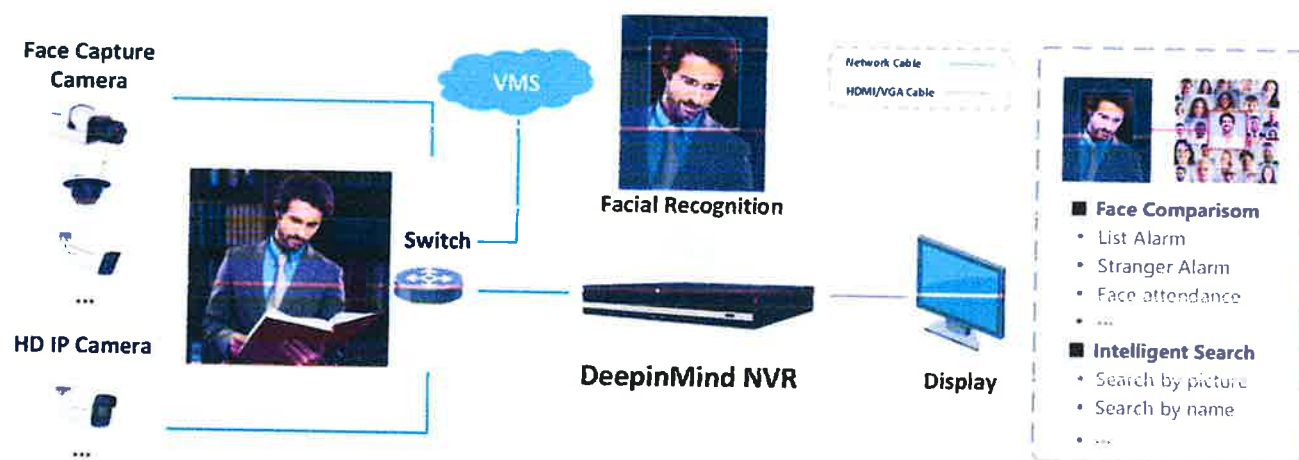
Face Capture Camera

...

HD IP Camera

...

VMS

Switch

Facial Recognition

DeepinMind NVR

Display

Network Cable

HDMI/VGA Cable

Face Comparisom
• List Alarm
• Stranger Alarm
• Face attendance
• ...

Intelligent Search
• Search by picture
• Search by name
• ...